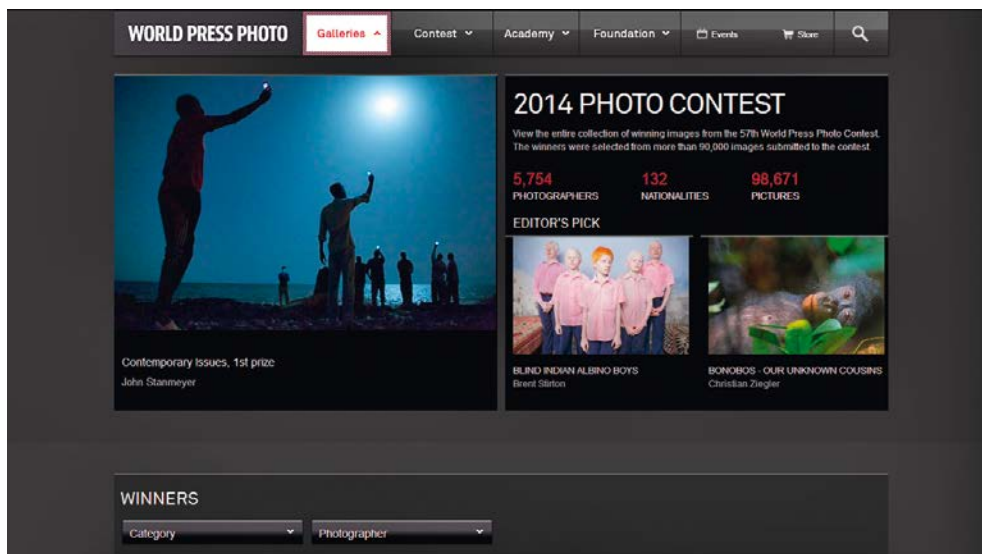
WORLD PRESS PHOTO Galleries Contest Academy Foundation Events Store

2014 PHOTO CONTEST

View the entire collection of winning images from the 57th World Press Photo Contest. The winners were selected from more than 90,000 images submitted to the contest.

5,754 PHOTOGRAPHERS

132 NATIONALITIES

98,671 PICTURES

EDITOR'S PICK

Contemporary Issues, 1st prize
John Stanmeyer

BLIND INDIAN ALBINO BOYS
Brent Stirton

BONOBOS - OUR UNKNOWN COUSINS
Christian Ziegler

WINNERS

Category

Photographer